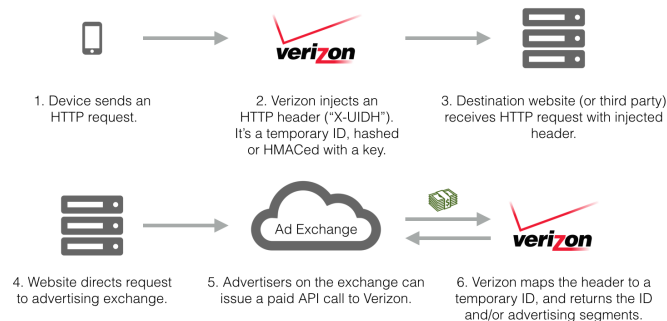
verizon

1. Device sends an HTTP request.

2. Verizon injects an HTTP header ("X-UIDH"). It's a temporary ID, hashed or HMACed with a key.

3. Destination website (or third party) receives HTTP request with injected header.

Ad Exchange

verizon

4. Website directs request to advertising exchange.

5. Advertisers on the exchange can issue a paid API call to Verizon.

6. Verizon maps the header to a temporary ID, and returns the ID and/or advertising segments.